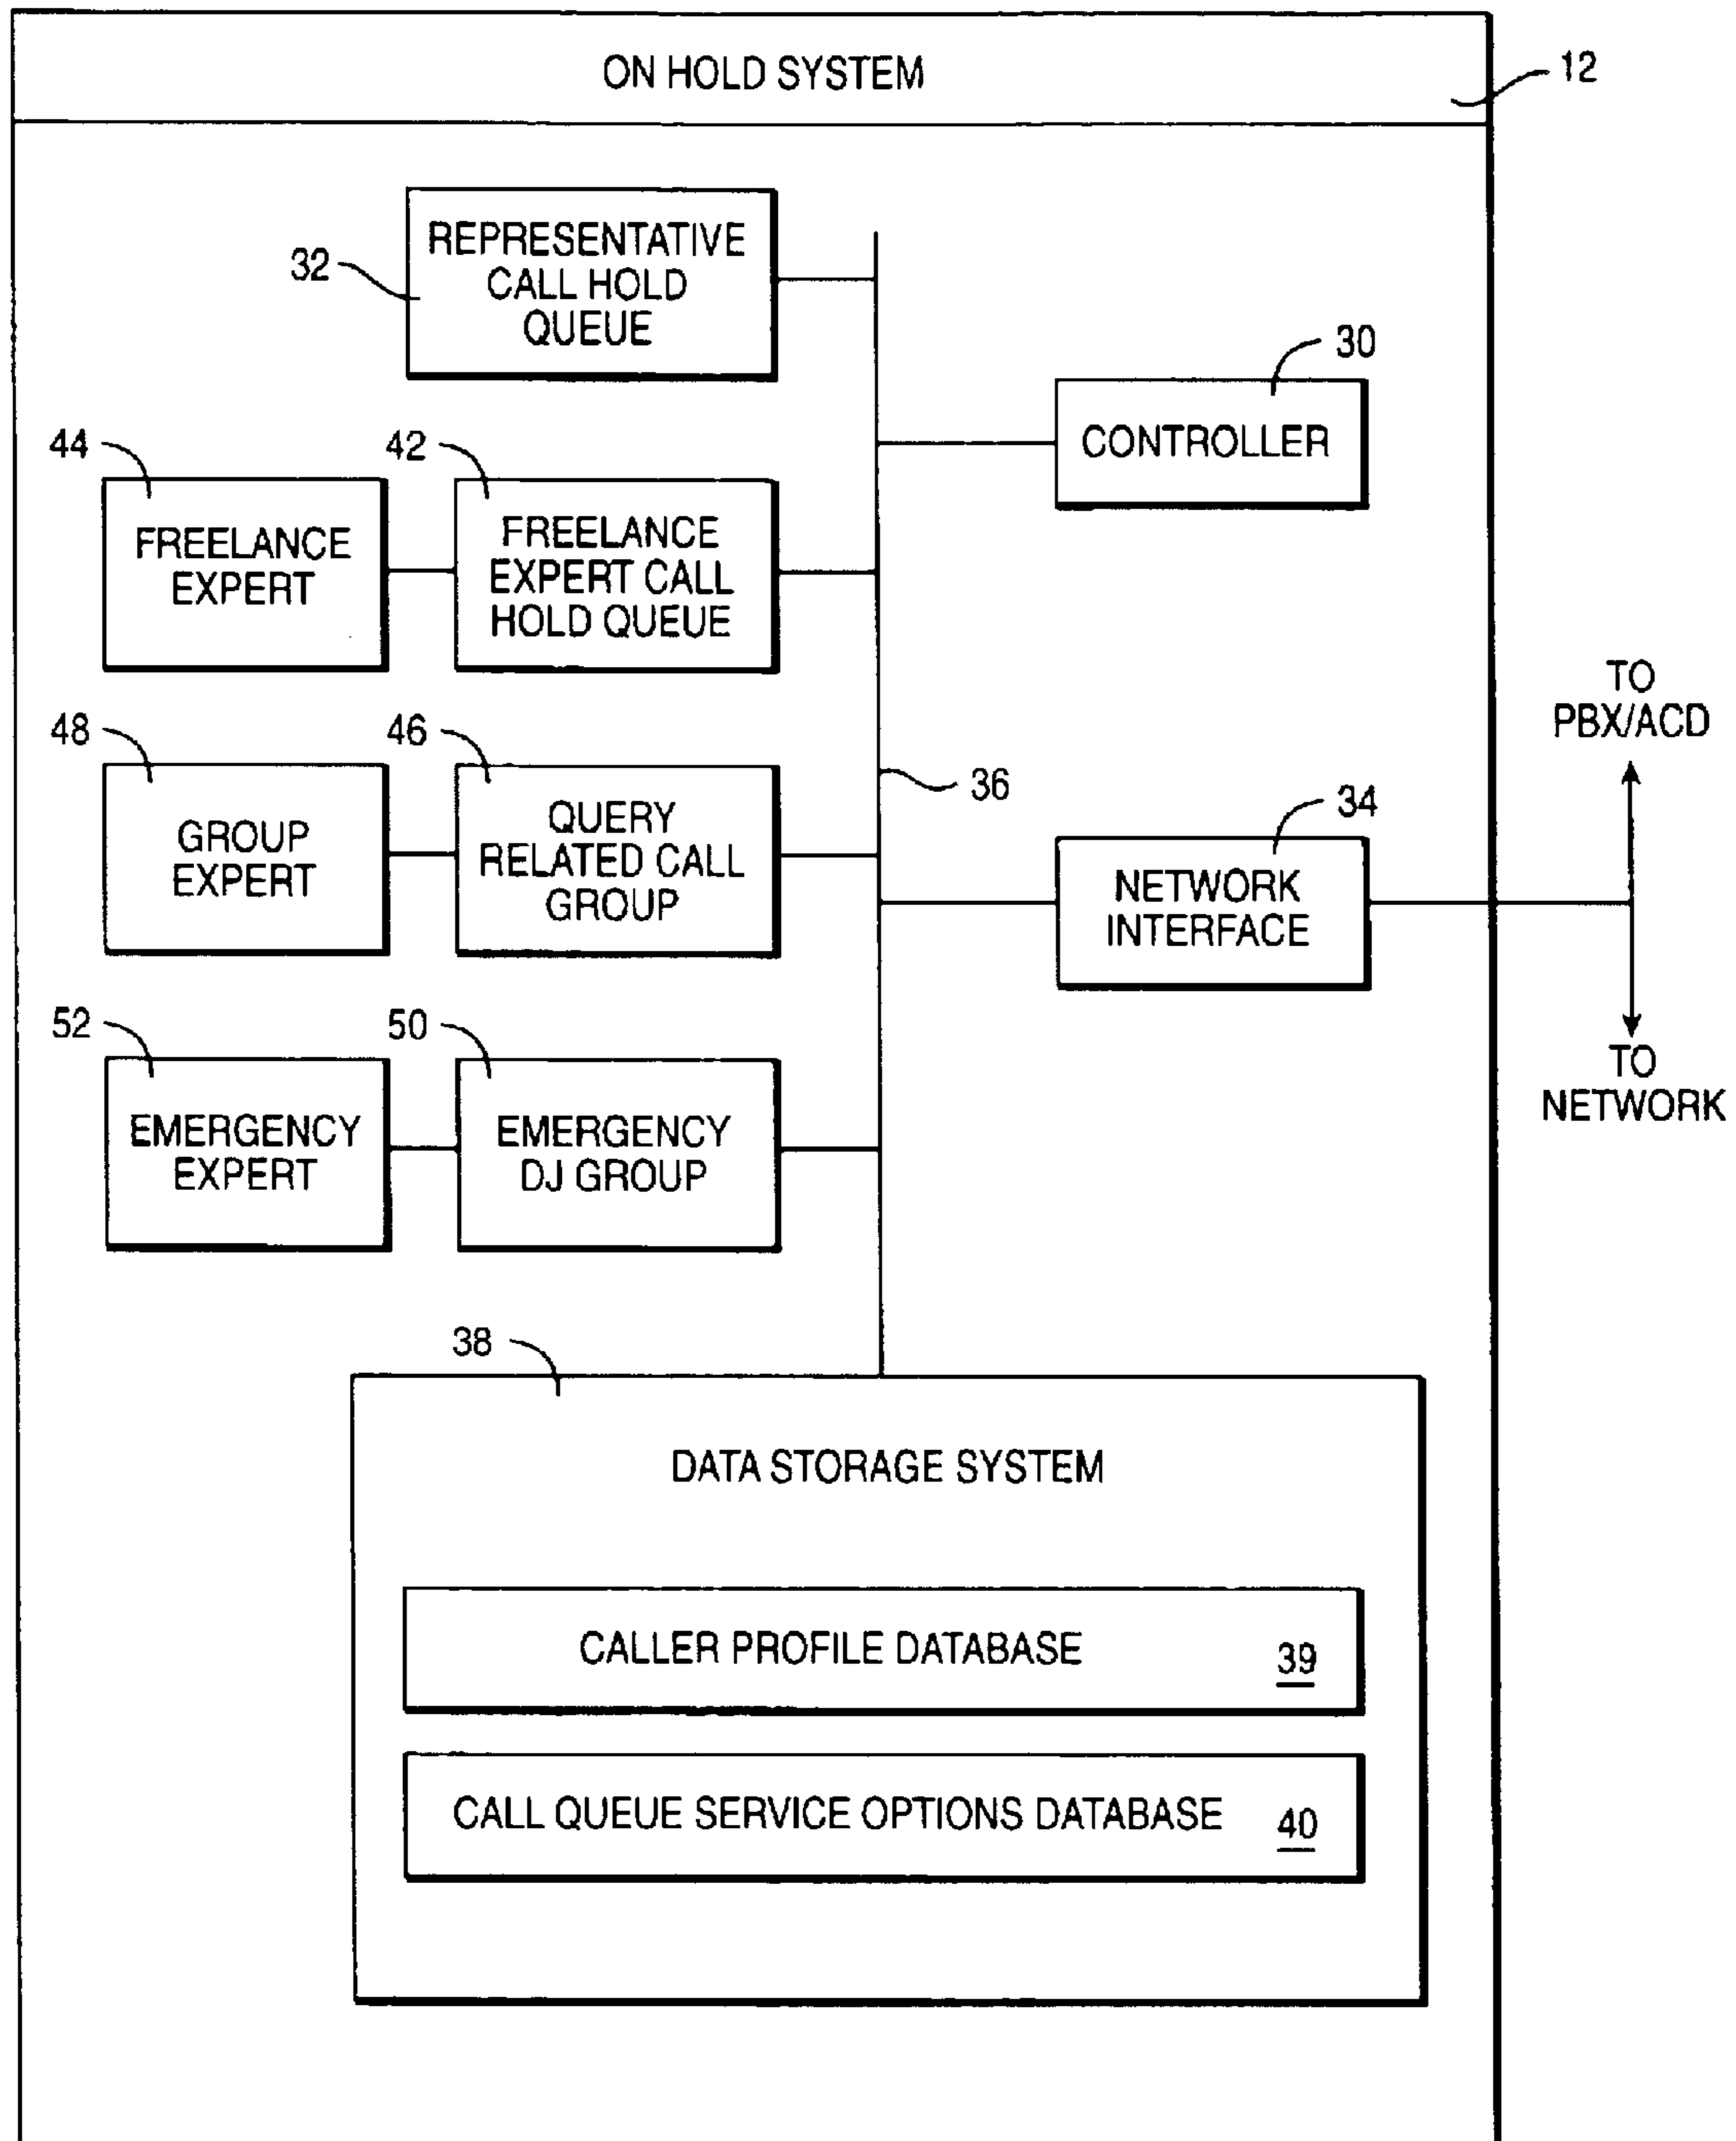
ON HOLD SYSTEM

12

32

REPRESENTATIVE CALL HOLD QUEUE

30

CONTROLLER

44

FREELANCE EXPERT

42

FREELANCE EXPERT CALL HOLD QUEUE

TO PBX/ACD

48

GROUP EXPERT

46

QUERY RELATED CALL GROUP

36

34

NETWORK INTERFACE

52

EMERGENCY EXPERT

50

EMERGENCY DJ GROUP

TO NETWORK

38

DATA STORAGE SYSTEM

CALLER PROFILE DATABASE 39

CALL QUEUE SERVICE OPTIONS DATABASE 40